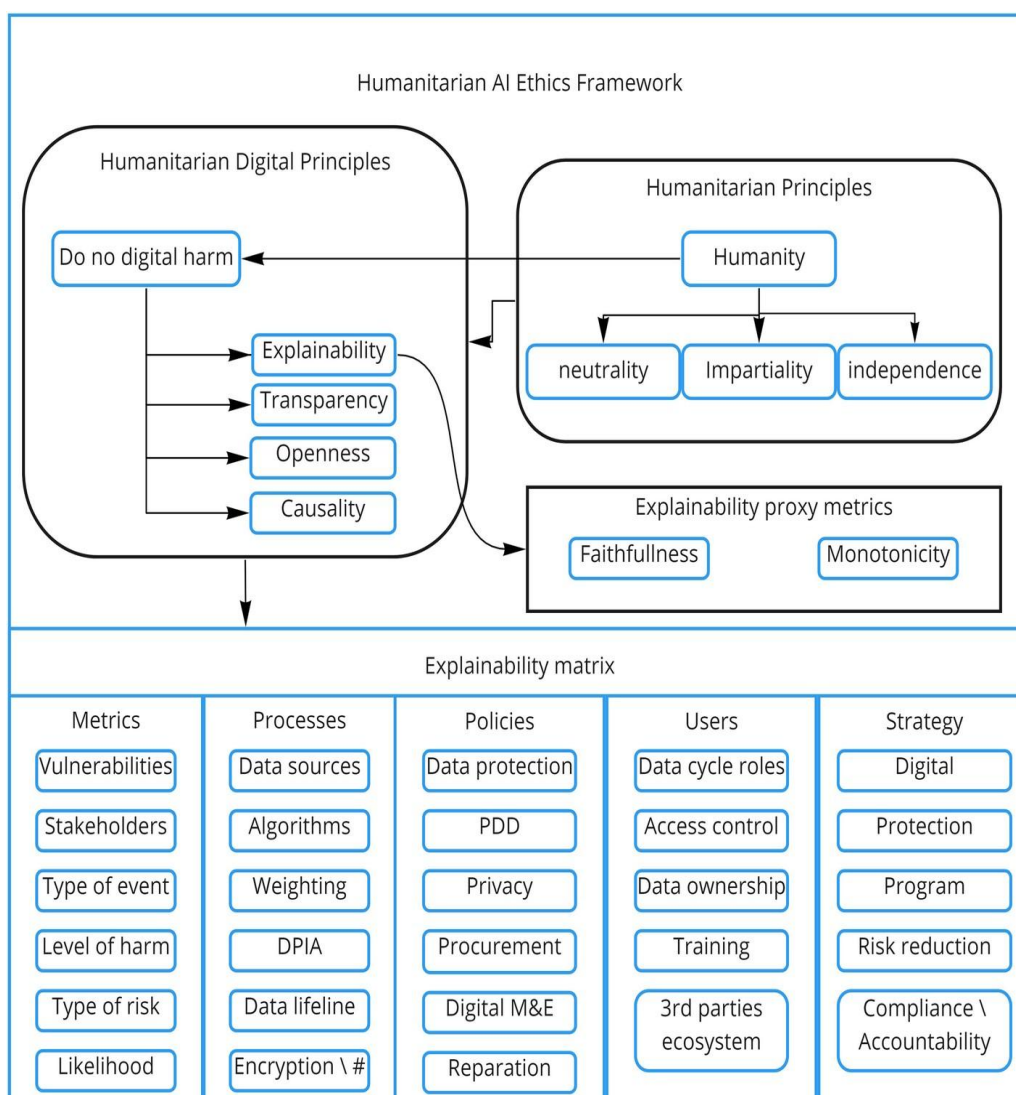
Humanitarian AI Ethics Framework

Humanitarian Digital Principles

Do no digital harm

Explainability

Transparency

Openness

Causality

Humanitarian Principles

Humanity

neutrality

Impartiality

independence

Explainability proxy metrics

Faithfullness

Monotonicity

Explainability matrix

| Metrics | Processes | Policies | Users | Strategy |
|---|---|---|---|---|
| Vulnerabilities | Data sources | Data protection | Data cycle roles | Digital |
| Stakeholders | Algorithms | PDD | Access control | Protection |
| Type of event | Weighting | Privacy | Data ownership | Program |
| Level of harm | DPIA | Procurement | Training | Risk reduction |
| Type of risk | Data lifeline | Digital M&E | 3rd parties ecosystem | Compliance \ Accountability |
| Likelihood | Encryption \ # | Reparation | | |